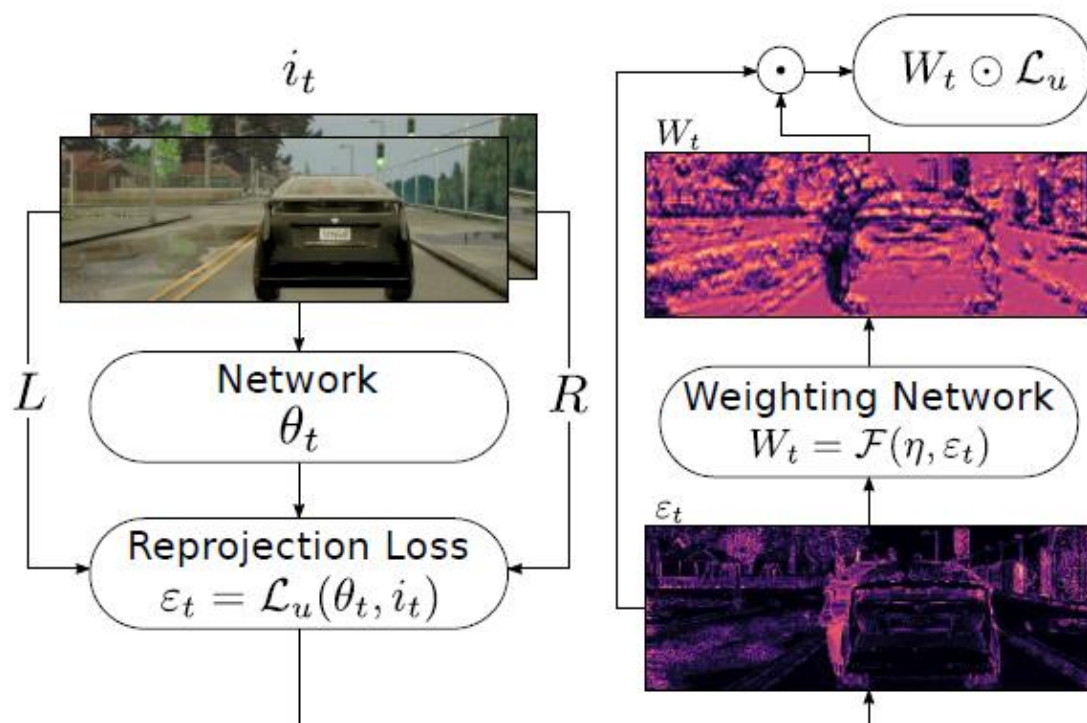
$i_t$

$\odot$

$W_t \odot \mathcal{L}_u$

$W_t$

$L$

Network
$\theta_t$

$R$

Weighting Network
$W_t = \mathcal{F}(\eta, \varepsilon_t)$

$\varepsilon_t$

Reprojection Loss
$\varepsilon_t = \mathcal{L}_u(\theta_t, i_t)$